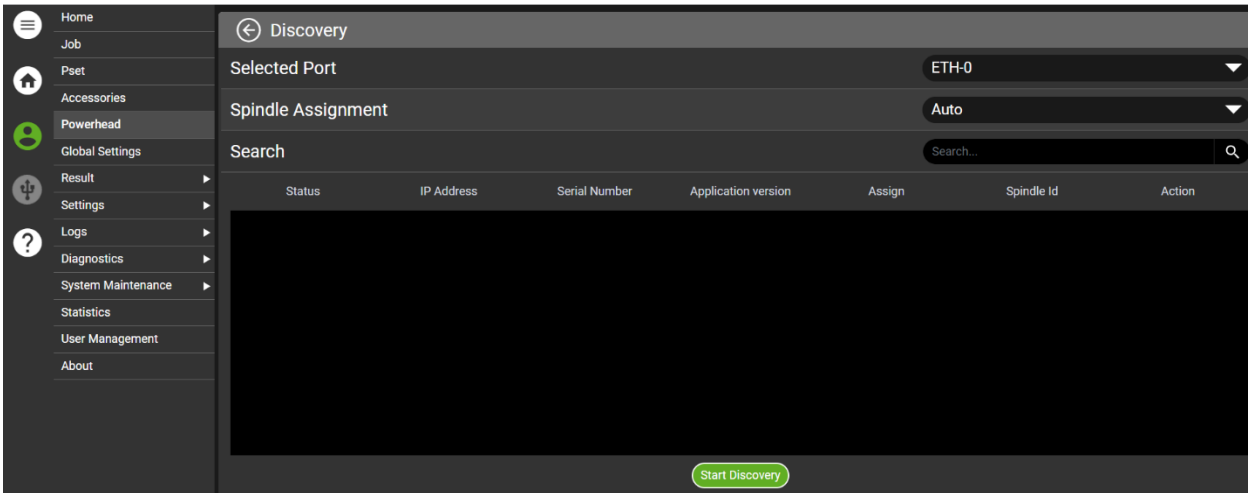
Home
Job
Pset
Accessories
Powerhead
Global Settings
Result
Settings
Logs
Diagnostics
System Maintenance
Statistics
User Management
About

Discovery

Selected Port ETH-0

Spindle Assignment Auto

Search Search...

| Status | IP Address | Serial Number | Application version | Assign | Spindle Id | Action |
|---|---|---|---|---|---|---|

Start Discovery